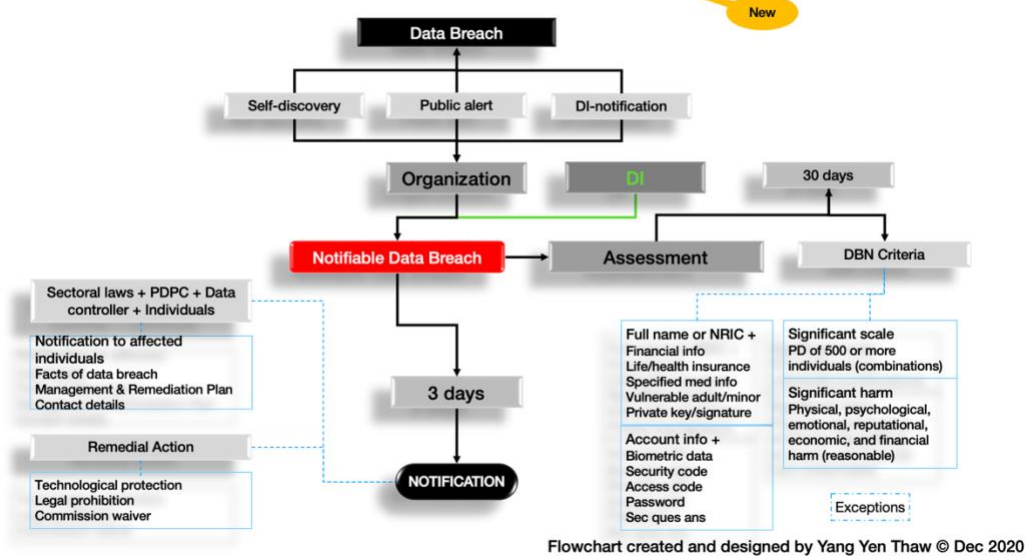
New

Data Breach

Self-discovery

Public alert

DI-notification

Organization

DI

30 days

Notifiable Data Breach

Assessment

DBN Criteria

Sectoral laws + PDPC + Data controller + Individuals

Notification to affected individuals
Facts of data breach
Management & Remediation Plan
Contact details

Remedial Action

Technological protection
Legal prohibition
Commission waiver

3 days

NOTIFICATION

Full name or NRIC +
Financial info
Life/health insurance
Specified med info
Vulnerable adult/minor
Private key/signature

Account info +
Biometric data
Security code
Access code
Password
Sec ques ans

Significant scale
PD of 500 or more individuals (combinations)

Significant harm
Physical, psychological, emotional, reputational, economic, and financial harm (reasonable)

Exceptions

Flowchart created and designed by Yang Yen Thaw © Dec 2020